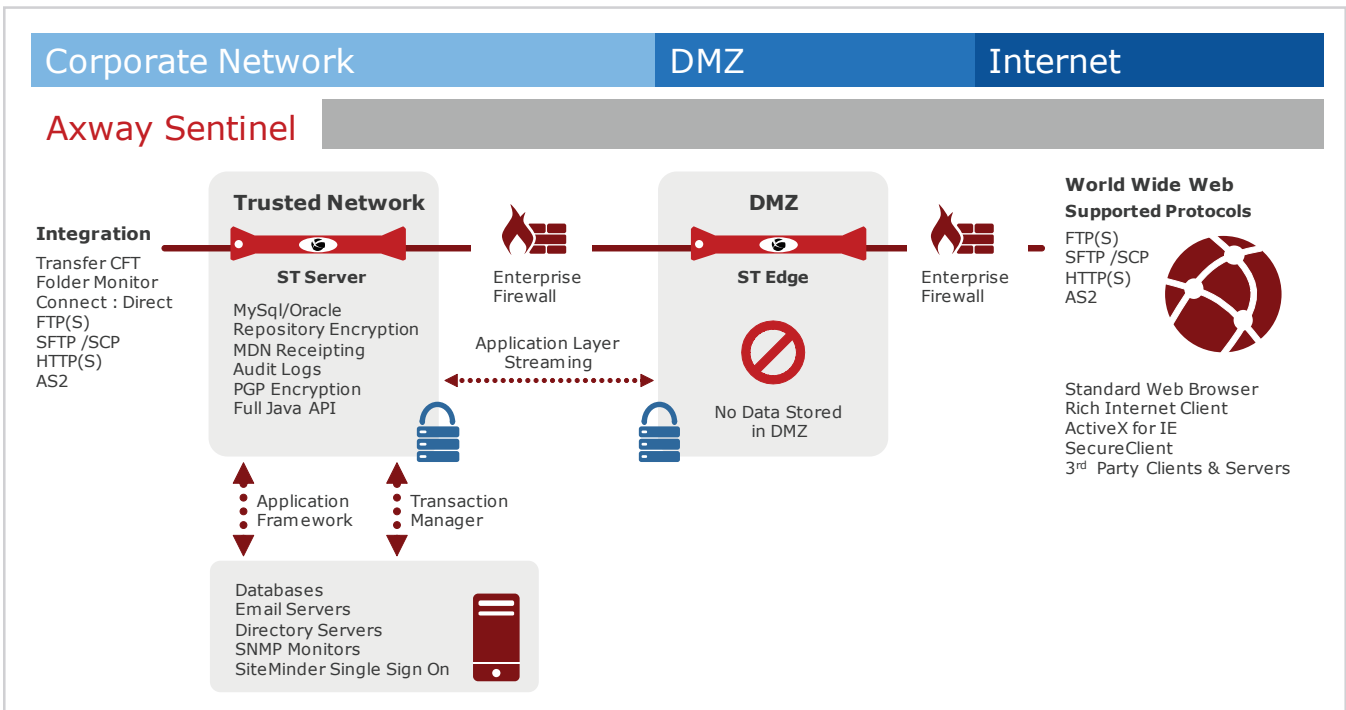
Corporate Network

DMZ

Internet

Axway Sentinel

Integration
Transfer CFT
Folder Monitor
Connect : Direct
FTP(S)
SFTP /SCP
HTTP(S)
AS2

Trusted Network

ST Server

MySql/Oracle
Repository Encryption
MDN Receipting
Audit Logs
PGP Encryption
Full Java API

Enterprise Firewall

Application Layer Streaming

DMZ

ST Edge

No Data Stored in DMZ

Enterprise Firewall

World Wide Web
Supported Protocols
FTP(S)
SFTP /SCP
HTTP(S)
AS2

Standard Web Browser
Rich Internet Client
ActiveX for IE
SecureClient
3$^{rd}$ Party Clients & Servers

Application Framework

Transaction Manager

Databases
Email Servers
Directory Servers
SNMP Monitors
SiteMinder Single Sign On